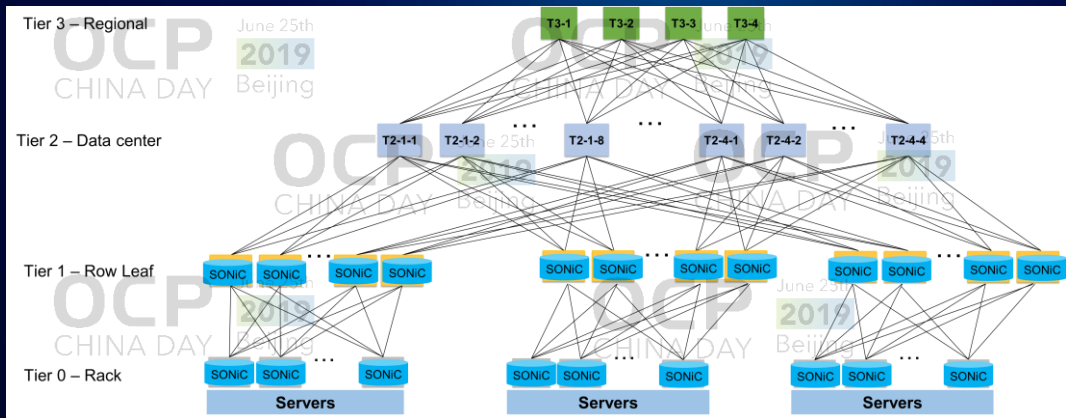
Tier 3 – Regional

T3-1 T3-2 T3-3 T3-4

OCP June 25th 2019 CHINA DAY Beijing

Tier 2 – Data center

T2-1-1 T2-1-2 … T2-1-8 … T2-4-1 T2-4-2 … T2-4-4

Tier 1 – Row Leaf

SONiC SONiC … SONiC SONiC SONiC SONiC … SONiC SONiC SONiC SONiC … SONiC SONiC

Tier 0 – Rack

SONiC SONiC … SONiC SONiC SONiC … SONiC SONiC SONiC … SONiC

Servers Servers Servers